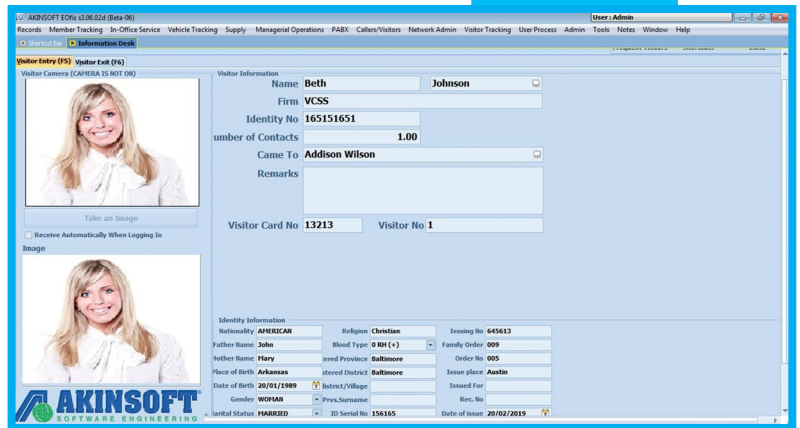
AKINSOFT EOfis s3.06.02d (Beta-06)
User : Admin
Records Member Tracking In-Office Service Vehicle Tracking Supply Managerial Operations PABX Callers/Visitors Network Admin Visitor Tracking User Process Admin Tools Notes Window Help
Shortcut Bar Information Desk
Frequent Visitors Shortcuts Close
Visitor Entry (F5) Visitor Exit (F6)
Visitor Camera (CAMERA IS NOT ON)
Take an Image
Receive Automatically When Logging In
Image
Visitor Information
Name Beth Johnson
Firm VCSS
Identity No 165151651
umber of Contacts 1.00
Came To Addison Wilson
Remarks
Visitor Card No 13213 Visitor No 1
Identity Information

| | | | | | |
|---|---|---|---|---|---|
| Nationality | AMERICAN | Religion | Christian | Issuing No | 645613 |
| Father Name | John | Blood Type | 0 RH (+) | Family Order | 009 |
| Mother Name | Mary | ered Province | Baltimore | Order No | 005 |
| Place of Birth | Arkansas | stered District | Baltimore | Issue place | Austin |
| Date of Birth | 20/01/1989 | istrict/Village | | Issued For | |
| Gender | WOMAN | Prvs.Surname | | Rec. No | |
| arital Status | MARRIED | ID Serial No | 156165 | Date of issue | 20/02/2019 |

AKINSOFT
SOFTWARE ENGINEERING